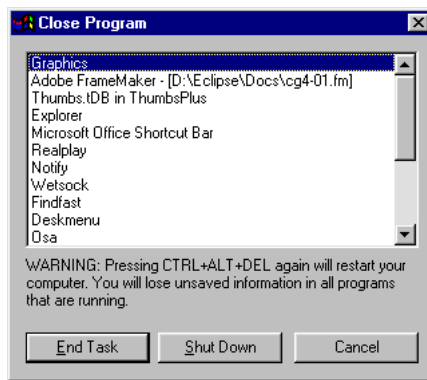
Close Program

Graphics
Adobe FrameMaker - [D:\Eclipse\Docs\cg4-01.fm]
Thumbs.tDB in ThumbsPlus
Explorer
Microsoft Office Shortcut Bar
Realplay
Notify
Wetsock
Findfast
Deskmenu
Osa

WARNING: Pressing CTRL+ALT+DEL again will restart your computer. You will lose unsaved information in all programs that are running.

End Task
Shut Down
Cancel